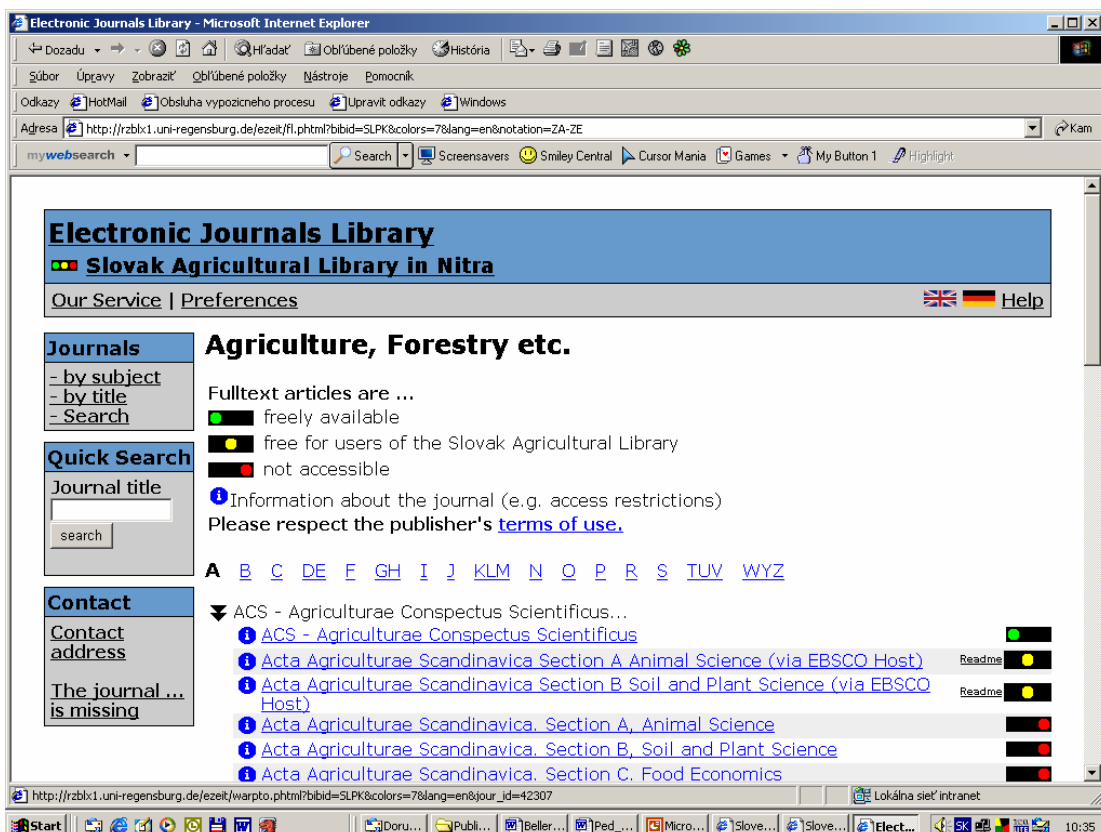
Electronic Journals Library - Microsoft Internet Explorer

Dozadu · História

Súbor Úpravy Zobraziť Obľúbené položky Nástroje Pomocník

Odkazy HotMail Obsluha vypozicneho procesu Upraviť odkazy Windows

Adresa http://rzblx1.uni-regensburg.de/ezeit/fl.phtml?bibid=SLPK&colors=7&lang=en&notation=ZA-ZE Kam

mywebsearch Search Screensavers Smiley Central Cursor Mania Games My Button 1 Highlight

Electronic Journals Library
Slovak Agricultural Library in Nitra

Our Service | Preferences Help

Journals
- by subject
- by title
- Search

Quick Search
Journal title
search

Contact
Contact address

The journal ... is missing

Agriculture, Forestry etc.

Fulltext articles are ...
freely available
free for users of the Slovak Agricultural Library
not accessible
Information about the journal (e.g. access restrictions)
Please respect the publisher's terms of use.

A B C DE F GH I J KLM N O P R S TUV WYZ

ACS - Agriculturae Conspectus Scientificus...
ACS - Agriculturae Conspectus Scientificus
Acta Agriculturae Scandinavica Section A Animal Science (via EBSCO Host) Readme
Acta Agriculturae Scandinavica Section B Soil and Plant Science (via EBSCO Host) Readme
Acta Agriculturae Scandinavica. Section A, Animal Science
Acta Agriculturae Scandinavica. Section B, Soil and Plant Science
Acta Agriculturae Scandinavica. Section C. Food Economics

http://rzblx1.uni-regensburg.de/ezeit/warpto.phtml?bibid=SLPK&colors=7&lang=en&jour_id=42307 Lokálna sieť intranet

Start Doru... Publi... Beller... Ped_... Micro... Slove... Slove... Elect... SK 10:35